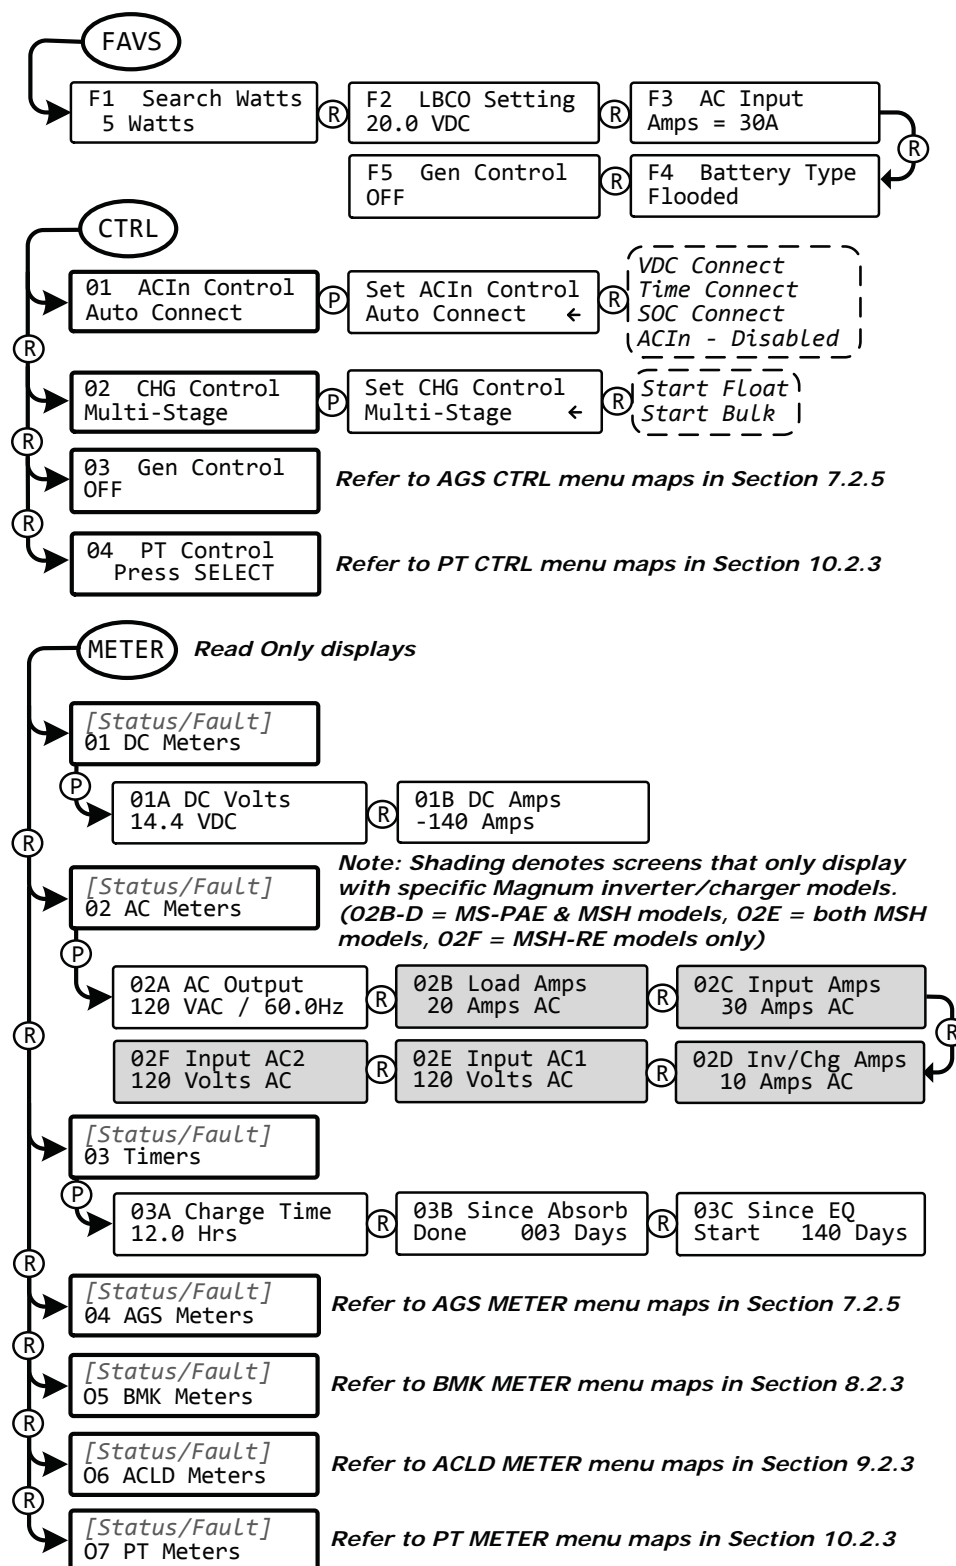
FAVS

F1 Search Watts
5 Watts

R

F2 LBCO Setting
20.0 VDC

R

F3 AC Input
Amps = 30A

R

F4 Battery Type
Flooded

R

F5 Gen Control
OFF

CTRL

01 ACIn Control
Auto Connect

P

Set ACIn Control
Auto Connect ←

R

VDC Connect
Time Connect
SOC Connect
ACIn - Disabled

R

02 CHG Control
Multi-Stage

P

Set CHG Control
Multi-Stage ←

R

Start Float
Start Bulk

R

03 Gen Control
OFF

Refer to AGS CTRL menu maps in Section 7.2.5

R

04 PT Control
Press SELECT

Refer to PT CTRL menu maps in Section 10.2.3

METER Read Only displays

[Status/Fault]
01 DC Meters

P

01A DC Volts
14.4 VDC

R

01B DC Amps
-140 Amps

R

Note: Shading denotes screens that only display with specific Magnum inverter/charger models. (02B-D = MS-PAE & MSH models, 02E = both MSH models, 02F = MSH-RE models only)

[Status/Fault]
02 AC Meters

P

02A AC Output
120 VAC / 60.0Hz

R

02B Load Amps
20 Amps AC

R

02C Input Amps
30 Amps AC

R

02D Inv/Chg Amps
10 Amps AC

R

02E Input AC1
120 Volts AC

R

02F Input AC2
120 Volts AC

R

[Status/Fault]
03 Timers

P

03A Charge Time
12.0 Hrs

R

03B Since Absorb
Done 003 Days

R

03C Since EQ
Start 140 Days

R

[Status/Fault]
04 AGS Meters

Refer to AGS METER menu maps in Section 7.2.5

R

[Status/Fault]
O5 BMK Meters

Refer to BMK METER menu maps in Section 8.2.3

R

[Status/Fault]
O6 ACLD Meters

Refer to ACLD METER menu maps in Section 9.2.3

R

[Status/Fault]
O7 PT Meters

Refer to PT METER menu maps in Section 10.2.3